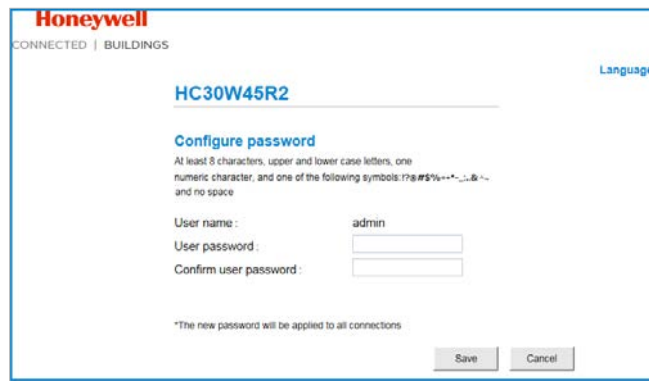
Honeywell
CONNECTED | BUILDINGS

Language

HC30W45R2

Configure password
At least 8 characters, upper and lower case letters, one numeric character, and one of the following symbols:!?@#$%+-*_;,.&=~ and no space

User name : admin
User password :
Confirm user password :

*The new password will be applied to all connections

Save Cancel